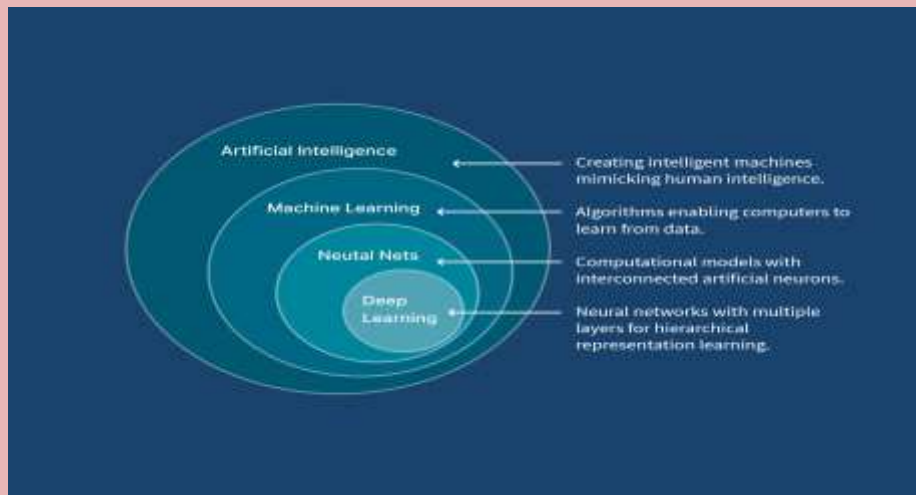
Artificial Intelligence

Machine Learning

Neutal Nets

Deep Learning

Creating intelligent machines mimicking human intelligence.

Algorithms enabling computers to learn from data.

Computational models with interconnected artificial neurons.

Neural networks with multiple layers for hierarchical representation learning.